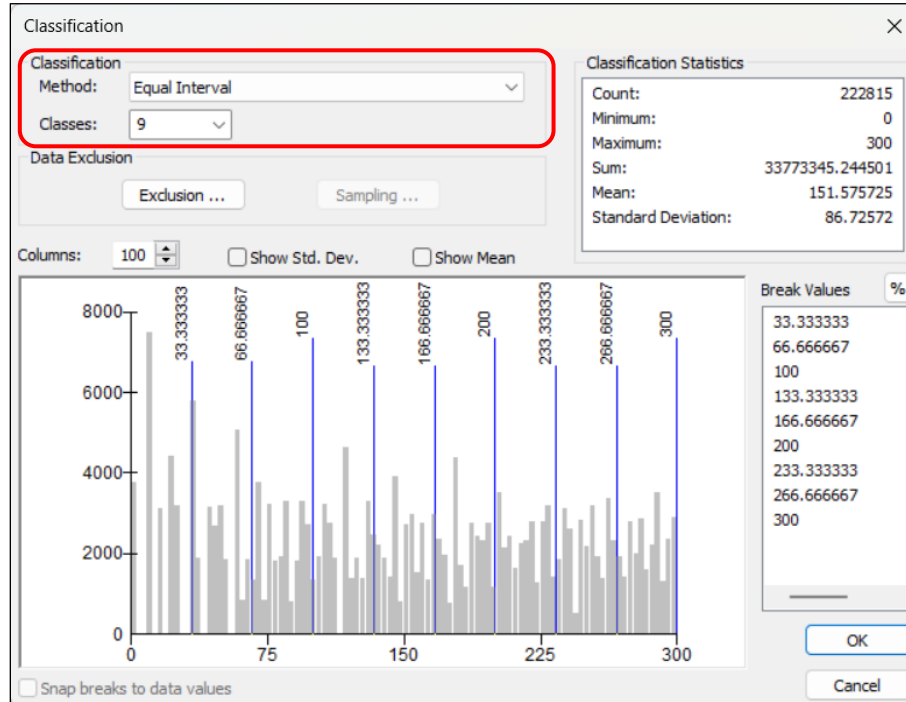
Classification

Classification
Method: Equal Interval
Classes: 9

Data Exclusion
Exclusion ...
Sampling ...

Classification Statistics
| | |
|---|---|
| Count: | 222815 |
| Minimum: | 0 |
| Maximum: | 300 |
| Sum: | 33773345.244501 |
| Mean: | 151.575725 |
| Standard Deviation: | 86.72572 |

Columns: 100
Show Std. Dev.
Show Mean

8000
6000
4000
2000
0
0
75
150
225
300

33.333333
66.666667
100
133.333333
166.666667
200
233.333333
266.666667
300

Break Values
%
33.333333
66.666667
100
133.333333
166.666667
200
233.333333
266.666667
300

OK
Cancel

Snap breaks to data values